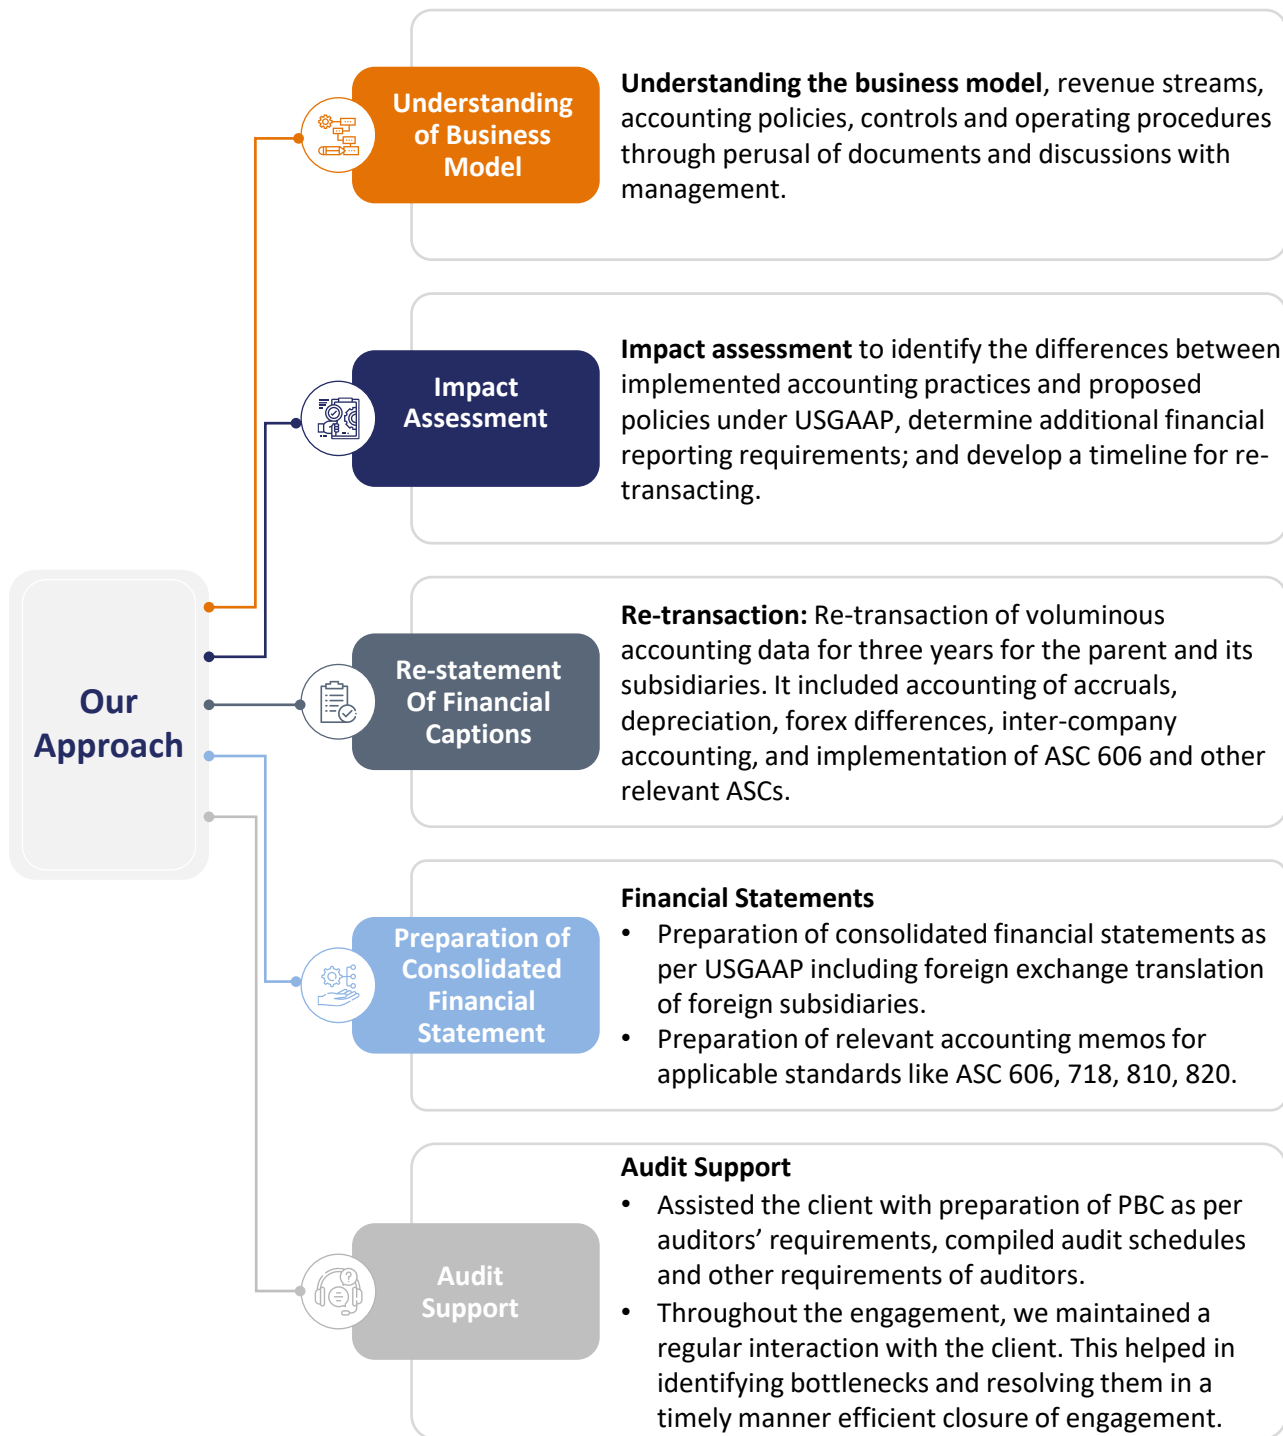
Our Approach

Understanding of Business Model

Understanding the business model, revenue streams, accounting policies, controls and operating procedures through perusal of documents and discussions with management.

Impact Assessment

Impact assessment to identify the differences between implemented accounting practices and proposed policies under USGAAP, determine additional financial reporting requirements; and develop a timeline for re-transacting.

Re-statement Of Financial Captions

Re-transaction: Re-transaction of voluminous accounting data for three years for the parent and its subsidiaries. It included accounting of accruals, depreciation, forex differences, inter-company accounting, and implementation of ASC 606 and other relevant ASCs.

Preparation of Consolidated Financial Statement

Financial Statements
• Preparation of consolidated financial statements as per USGAAP including foreign exchange translation of foreign subsidiaries.
• Preparation of relevant accounting memos for applicable standards like ASC 606, 718, 810, 820.

Audit Support

Audit Support
• Assisted the client with preparation of PBC as per auditors’ requirements, compiled audit schedules and other requirements of auditors.
• Throughout the engagement, we maintained a regular interaction with the client. This helped in identifying bottlenecks and resolving them in a timely manner efficient closure of engagement.